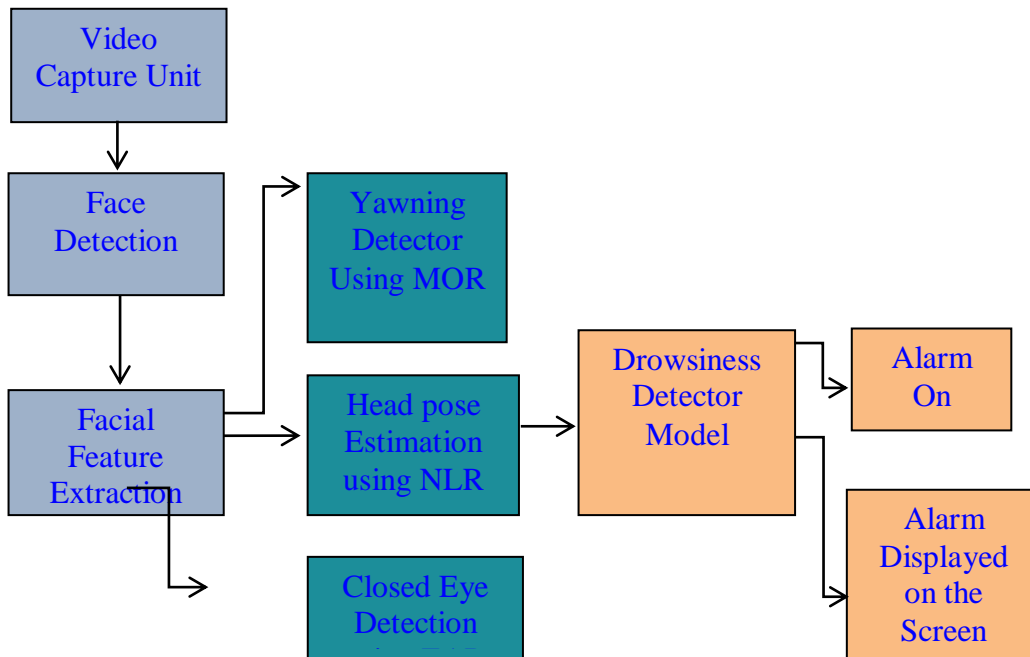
Video Capture Unit

Face Detection

Facial Feature Extraction

Yawning Detector Using MOR

Head pose Estimation using NLR

Closed Eye Detection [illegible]

Drowsiness Detector Model

Alarm On

Alarm Displayed on the Screen